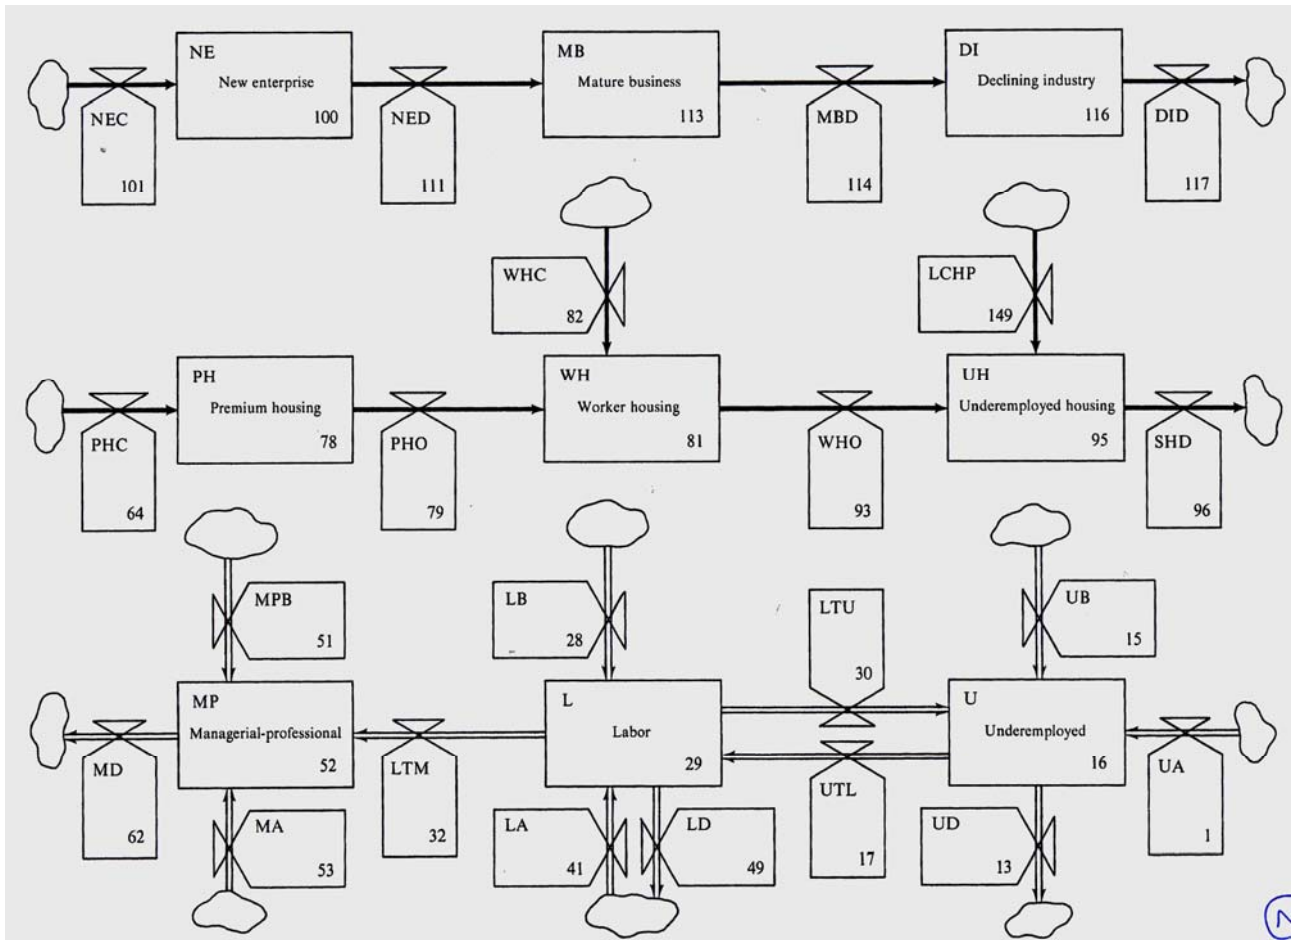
NE
New enterprise
100

NEC
101

NED
111

MB
Mature business
113

MBD
114

DI
Declining industry
116

DID
117

WHC
82

LCHP
149

PH
Premium housing
78

PHC
64

PHO
79

WH
Worker housing
81

WHO
93

UH
Underemployed housing
95

SHD
96

MPB
51

LB
28

LTU
30

UB
15

MP
Managerial-professional
52

MD
62

LTM
32

L
Labor
29

U
Underemployed
16

UA
1

MA
53

LA
41

LD
49

UTL
17

UD
13